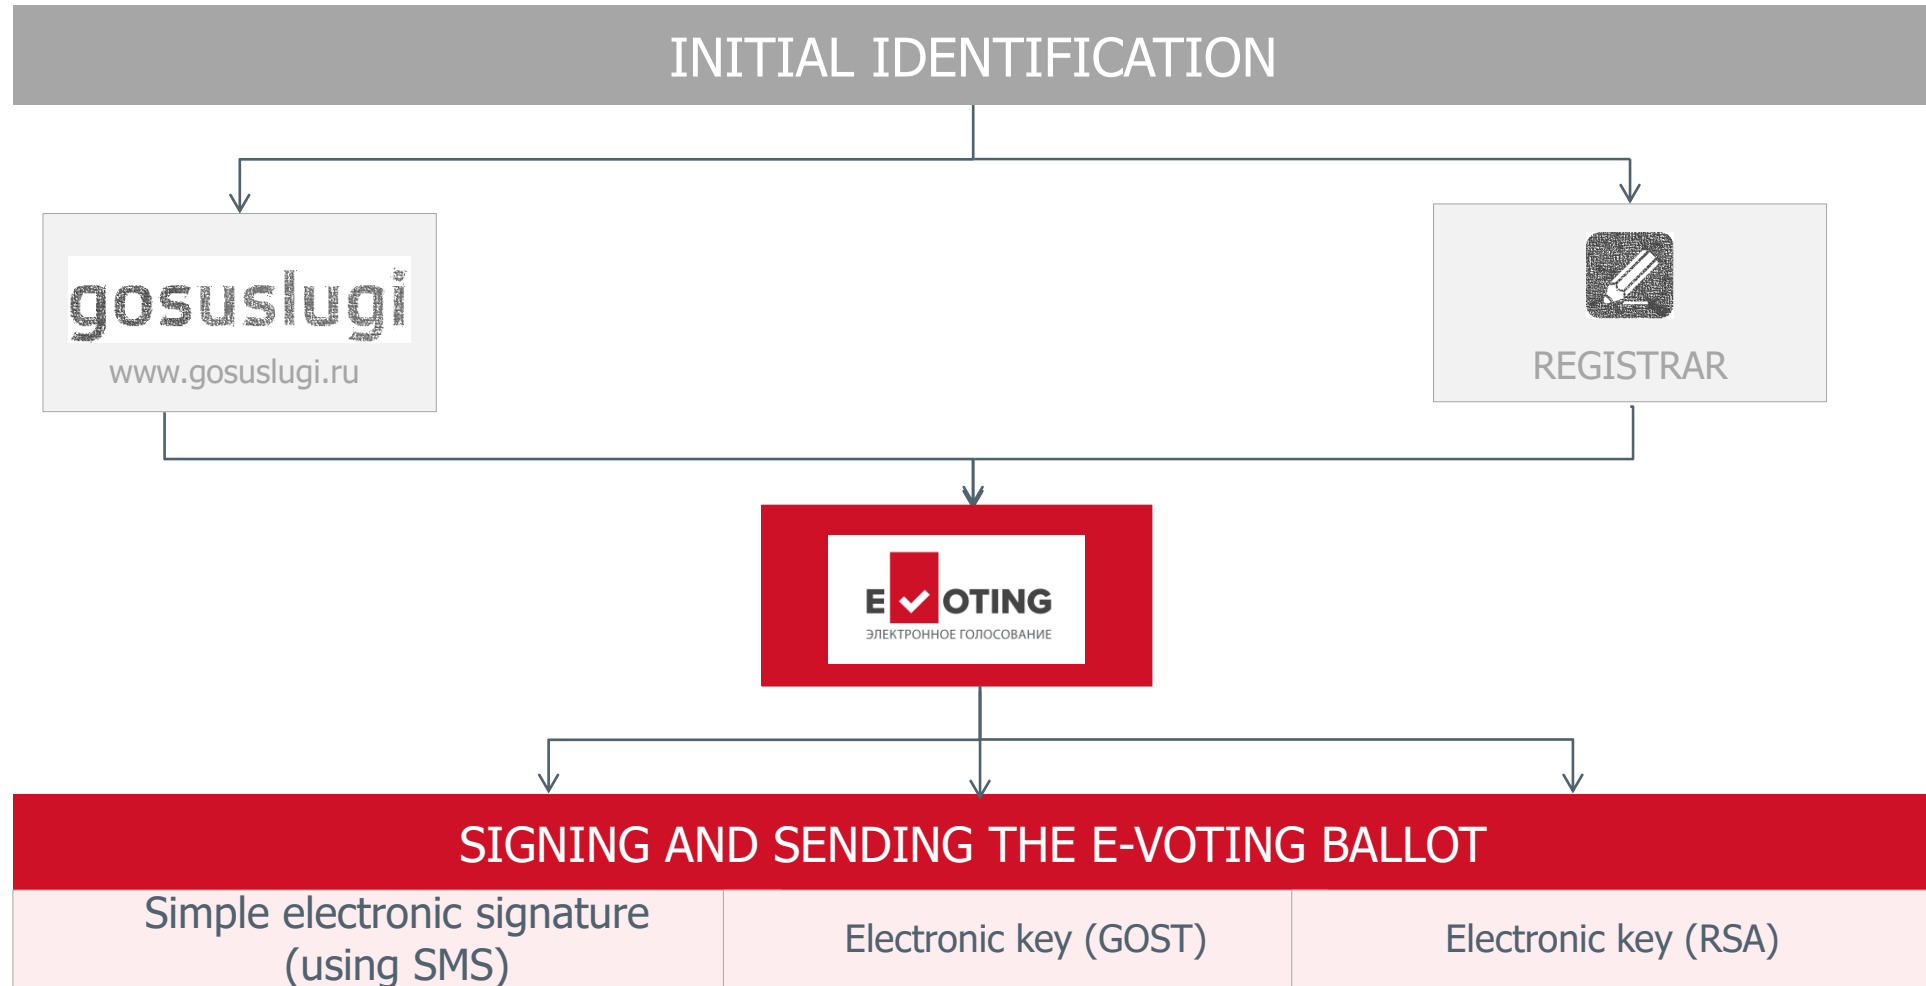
INITIAL IDENTIFICATION

gosuslugi
www.gosuslugi.ru

REGISTRAR

E OTING
ЭЛЕКТРОННОЕ ГОЛОСОВАНИЕ

SIGNING AND SENDING THE E-VOTING BALLOT

| Simple electronic signature (using SMS) | Electronic key (GOST) | Electronic key (RSA) |
|---|---|---|